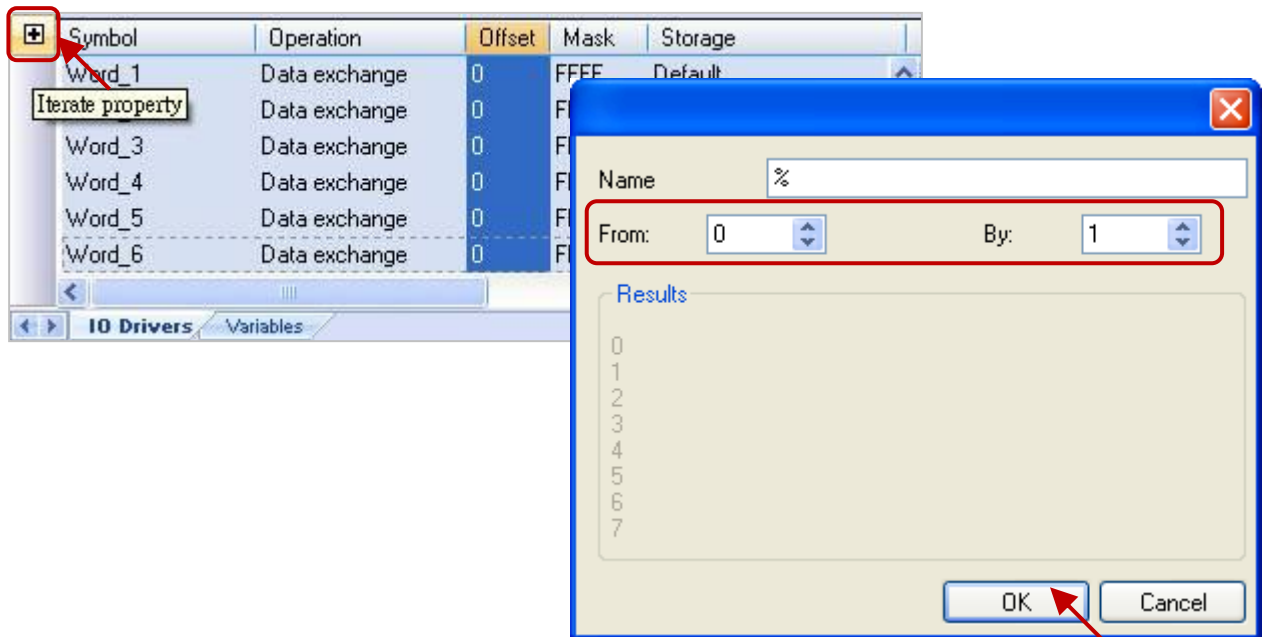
| Symbol | Operation | Offset | Mask | Storage |
|---|---|---|---|---|
| Word_1 | Data exchange | 0 | FFFF | Default |
| | Data exchange | 0 | Fl | |
| Word_3 | Data exchange | 0 | Fl | |
| Word_4 | Data exchange | 0 | Fl | |
| Word_5 | Data exchange | 0 | Fl | |
| Word_6 | Data exchange | 0 | Fl | |

Iterate property

IO Drivers Variables

Name %

From: 0 By: 1

Results

0
1
2
3
4
5
6
7

OK Cancel